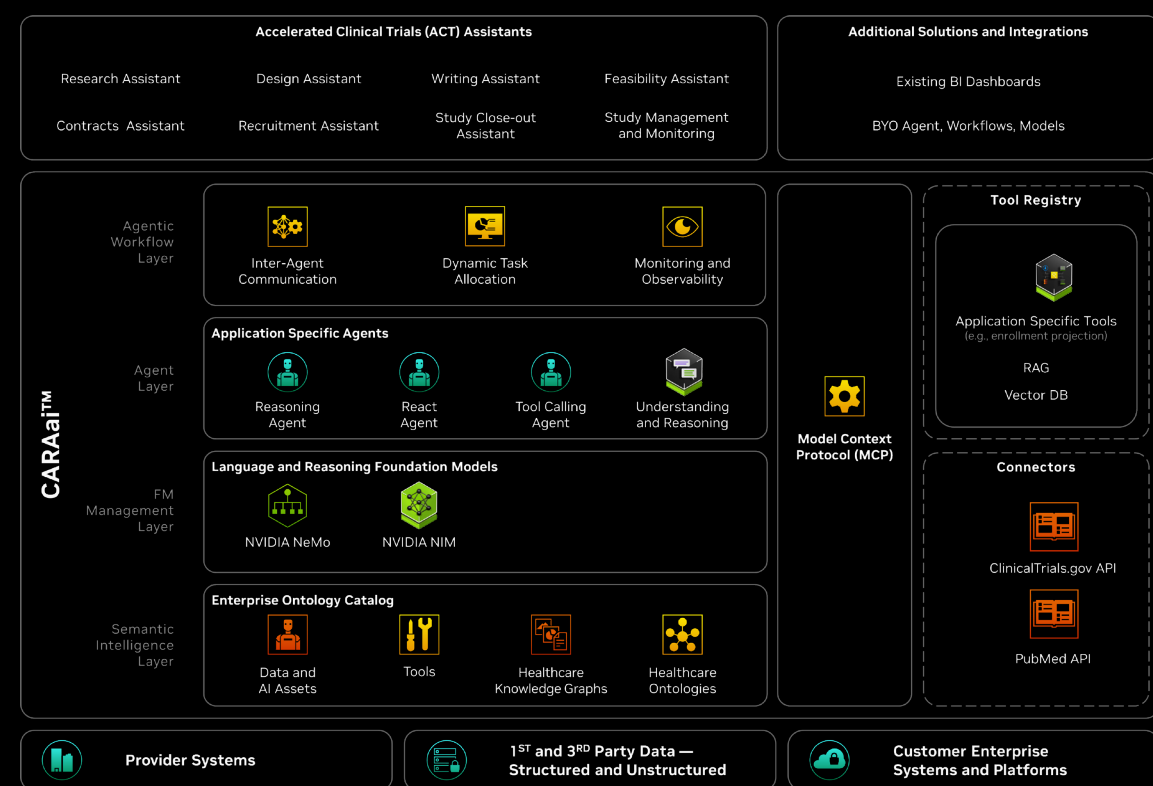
Accelerated Clinical Trials (ACT) Assistants

Research Assistant
Design Assistant
Writing Assistant
Feasibility Assistant
Contracts Assistant
Recruitment Assistant
Study Close-out Assistant
Study Management and Monitoring

Additional Solutions and Integrations

Existing BI Dashboards
BYO Agent, Workflows, Models

CARAai™

Agentic Workflow Layer
Inter-Agent Communication
Dynamic Task Allocation
Monitoring and Observability

Agent Layer
Application Specific Agents
Reasoning Agent
React Agent
Tool Calling Agent
Understanding and Reasoning

FM Management Layer
Language and Reasoning Foundation Models
NVIDIA NeMo
NVIDIA NIM

Semantic Intelligence Layer
Enterprise Ontology Catalog
Data and AI Assets
Tools
Healthcare Knowledge Graphs
Healthcare Ontologies

Model Context Protocol (MCP)

Tool Registry
Application Specific Tools
(e.g., enrollment projection)
RAG
Vector DB

Connectors
ClinicalTrials.gov API
PubMed API

Provider Systems
1$^{ST}$ and 3$^{RD}$ Party Data — Structured and Unstructured
Customer Enterprise Systems and Platforms